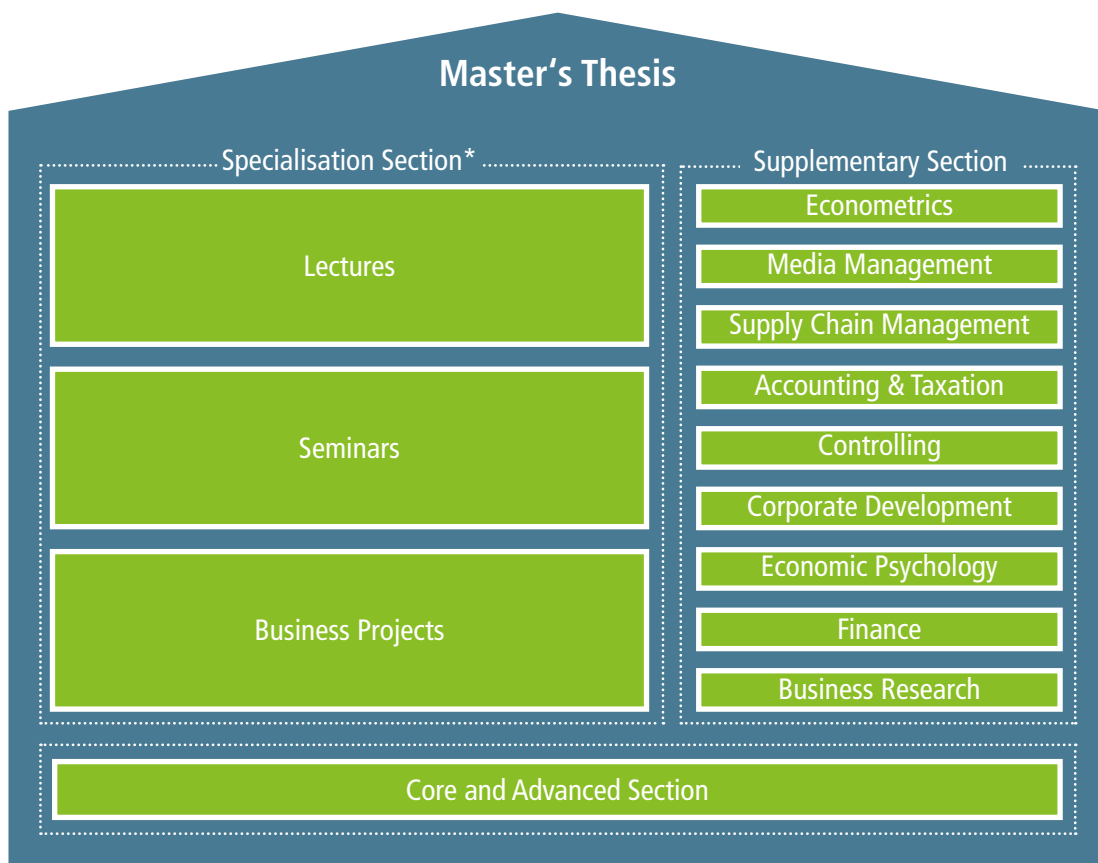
Master’s Thesis

Specialisation Section*

Lectures

Seminars

Business Projects

Supplementary Section

Econometrics

Media Management

Supply Chain Management

Accounting & Taxation

Controlling

Corporate Development

Economic Psychology

Finance

Business Research

Core and Advanced Section